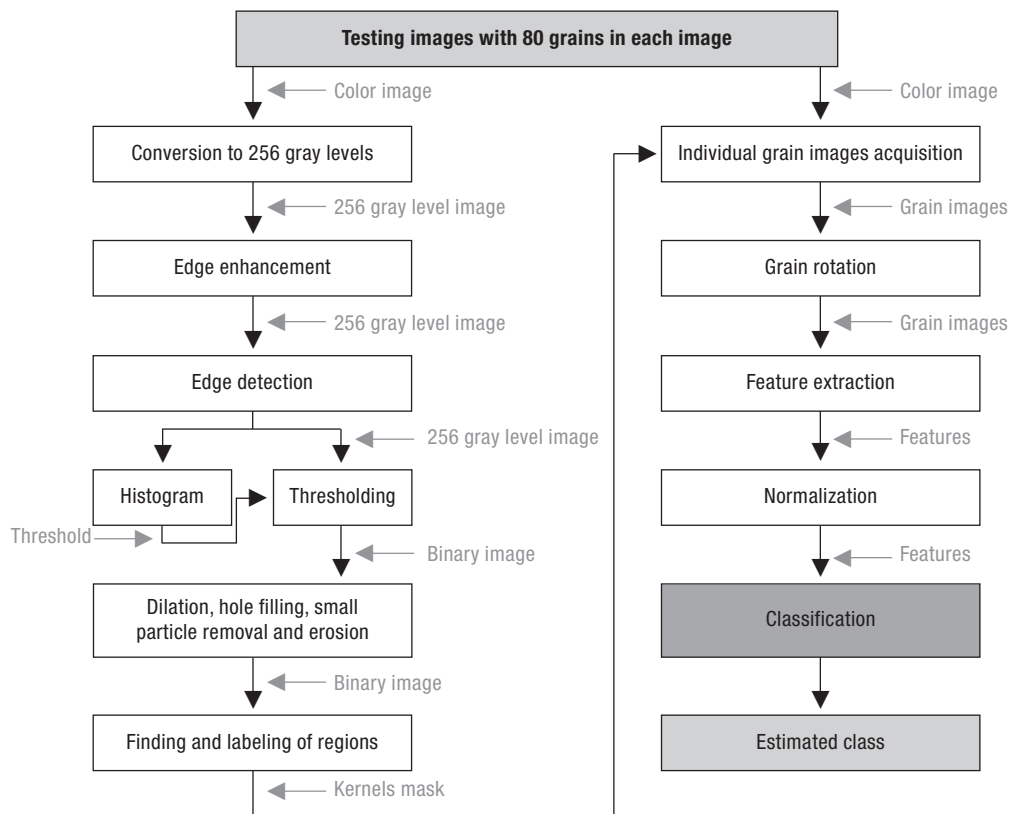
Testing images with 80 grains in each image

Color image

Conversion to 256 gray levels

256 gray level image

Edge enhancement

256 gray level image

Edge detection

256 gray level image

Histogram

Thresholding

Threshold

Binary image

Dilation, hole filling, small particle removal and erosion

Binary image

Finding and labeling of regions

Kernels mask

Color image

Individual grain images acquisition

Grain images

Grain rotation

Grain images

Feature extraction

Features

Normalization

Features

Classification

Estimated class